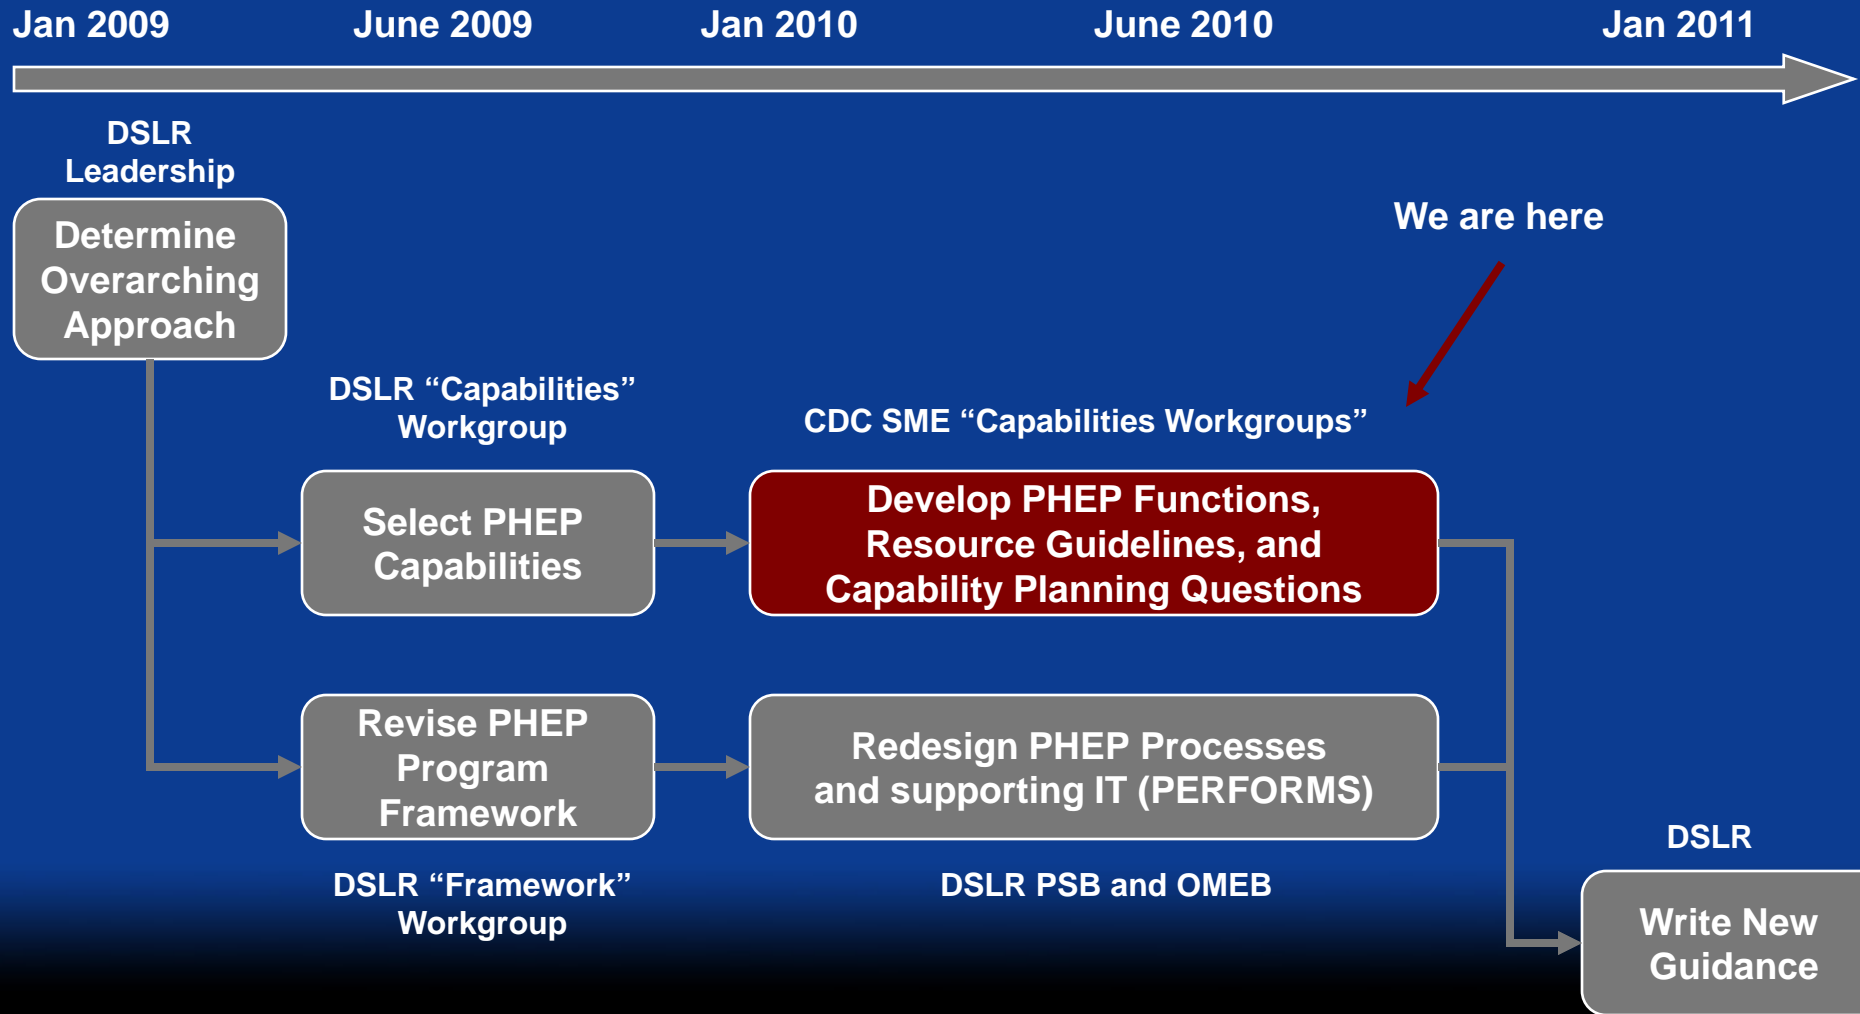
Jan 2009 June 2009 Jan 2010 June 2010 Jan 2011

DSLR Leadership

Determine Overarching Approach

We are here

DSLR “Capabilities” Workgroup

CDC SME “Capabilities Workgroups”

Select PHEP Capabilities

Develop PHEP Functions, Resource Guidelines, and Capability Planning Questions

Revise PHEP Program Framework

Redesign PHEP Processes and supporting IT (PERFORMS)

DSLR

DSLR “Framework” Workgroup

DSLR PSB and OMEB

Write New Guidance